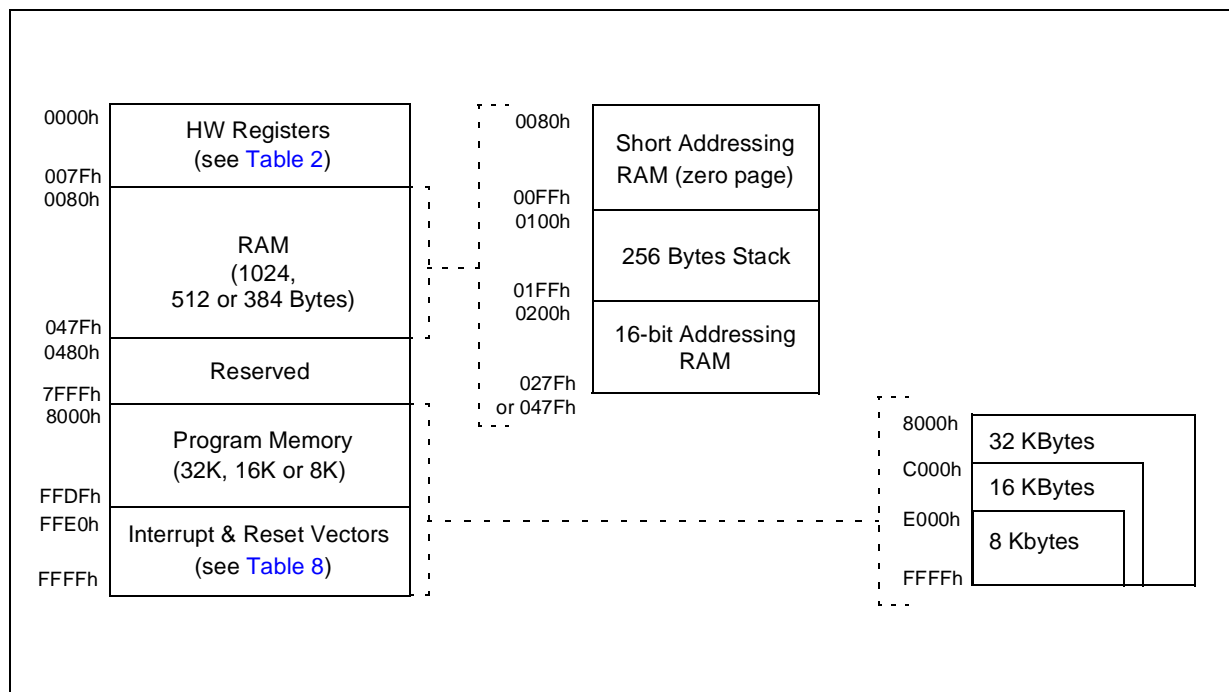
0000h
HW Registers
(see Table 2)
007Fh
0080h
RAM
(1024,
512 or 384 Bytes)
047Fh
0480h
Reserved
7FFFh
8000h
Program Memory
(32K, 16K or 8K)
FFDFh
FFE0h
Interrupt & Reset Vectors
(see Table 8)
FFFFh

0080h
Short Addressing RAM (zero page)
00FFh
0100h
256 Bytes Stack
01FFh
0200h
16-bit Addressing RAM
027Fh
or 047Fh

8000h
32 KBytes
C000h
16 KBytes
E000h
8 Kbytes
FFFFh